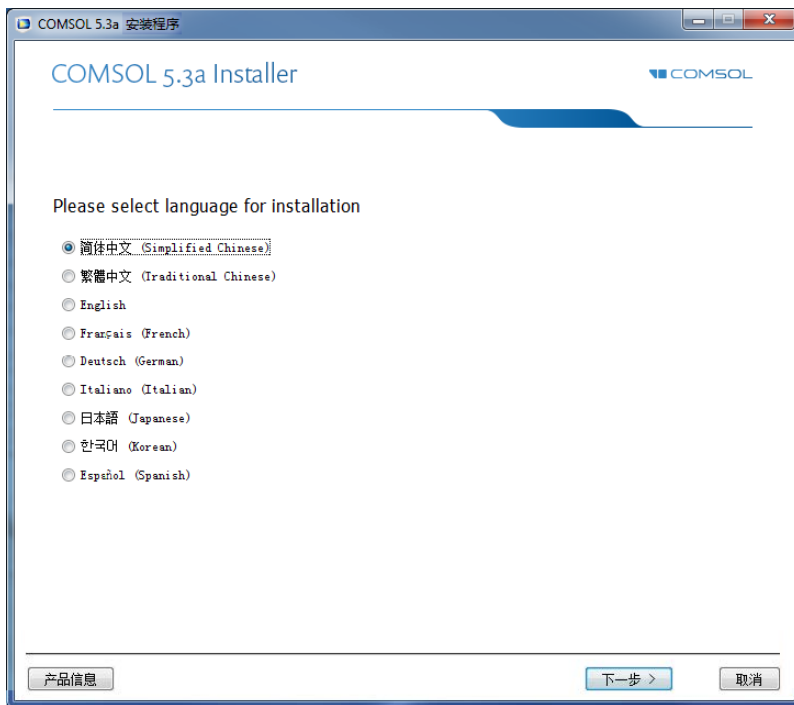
COMSOL 5.3a 安装程序

COMSOL 5.3a Installer

COMSOL

Please select language for installation

简体中文 (Simplified Chinese)

繁體中文 (Traditional Chinese)

English

Français (French)

Deutsch (German)

Italiano (Italian)

日本語 (Japanese)

한국어 (Korean)

Español (Spanish)

产品信息

下一步 >

取消